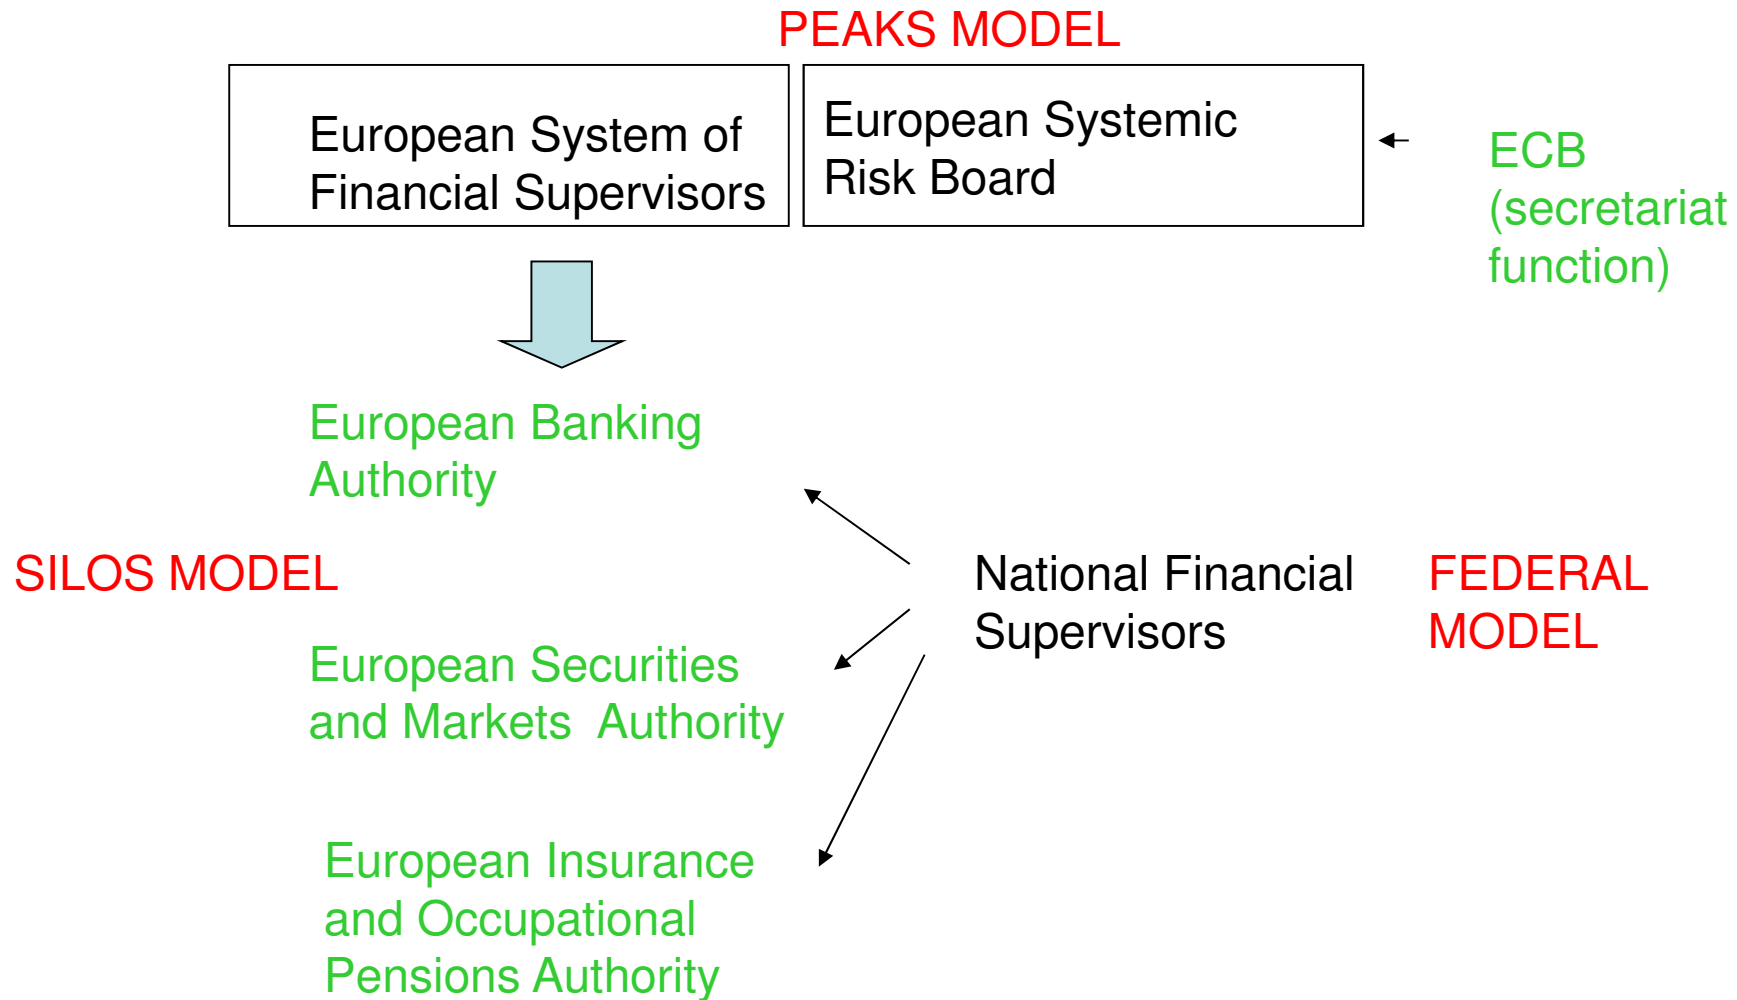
PEAKS MODEL

European System of Financial Supervisors

European Systemic Risk Board

ECB (secretariat function)

European Banking Authority

SILOS MODEL

National Financial Supervisors

FEDERAL MODEL

European Securities and Markets Authority

European Insurance and Occupational Pensions Authority